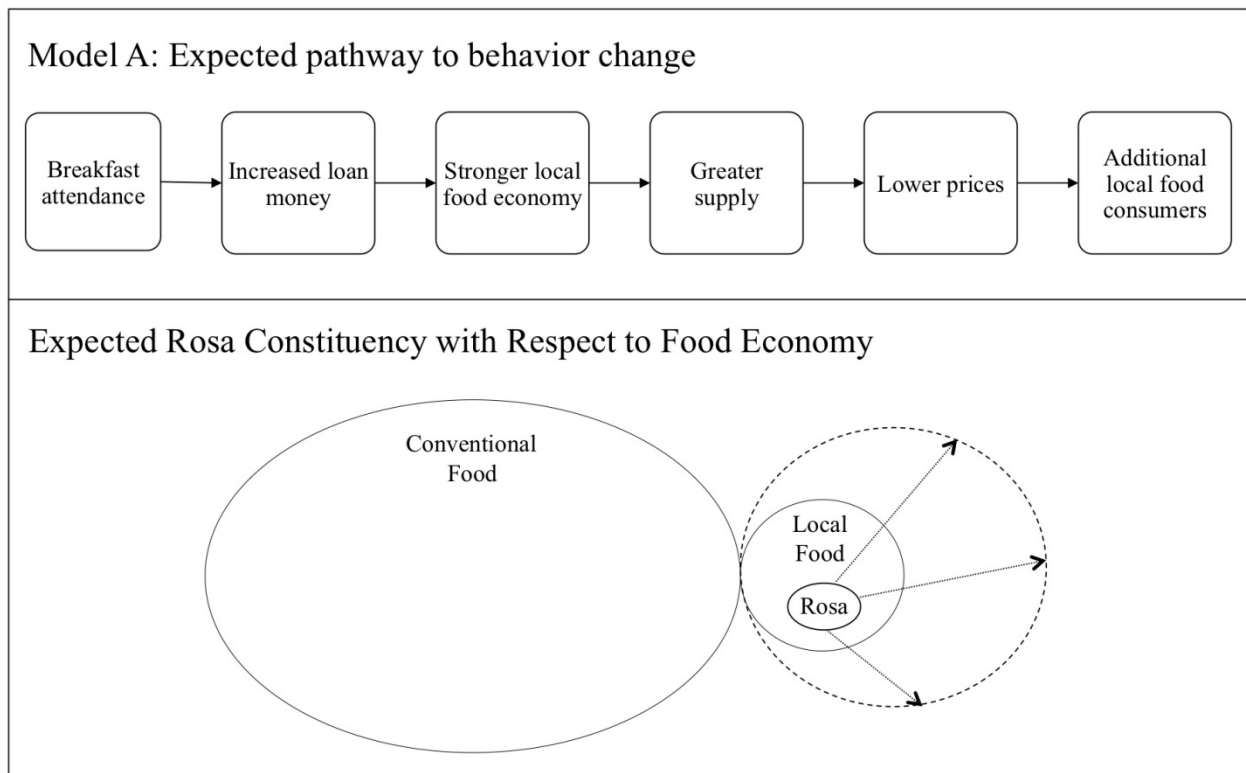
Model A: Expected pathway to behavior change

Breakfast attendance

Increased loan money

Stronger local food economy

Greater supply

Lower prices

Additional local food consumers

Expected Rosa Constituency with Respect to Food Economy

Conventional Food

Local Food

Rosa